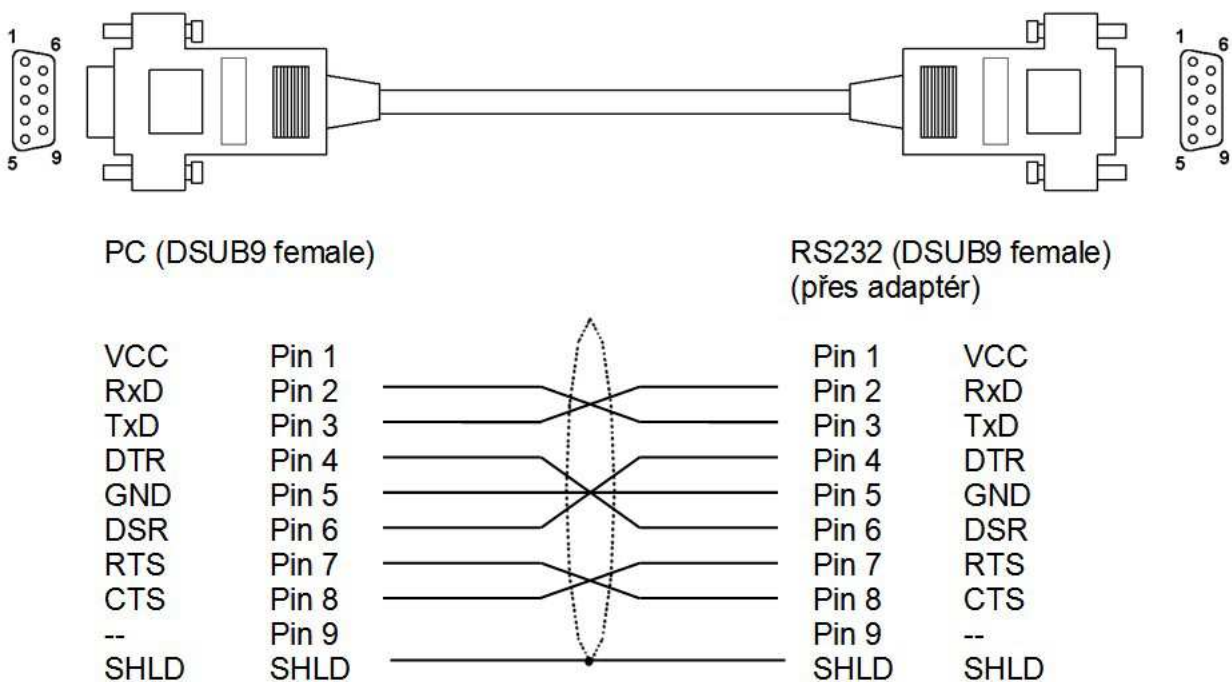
1 6
5 9

1 6
5 9

PC (DSUB9 female)

RS232 (DSUB9 female)
(přes adaptér)

| | | | |
|---|---|---|---|
| VCC | Pin 1 | Pin 1 | VCC |
| RxD | Pin 2 | Pin 2 | RxD |
| TxD | Pin 3 | Pin 3 | TxD |
| DTR | Pin 4 | Pin 4 | DTR |
| GND | Pin 5 | Pin 5 | GND |
| DSR | Pin 6 | Pin 6 | DSR |
| RTS | Pin 7 | Pin 7 | RTS |
| CTS | Pin 8 | Pin 8 | CTS |
| -- | Pin 9 | Pin 9 | -- |
| SHLD | SHLD | SHLD | SHLD |